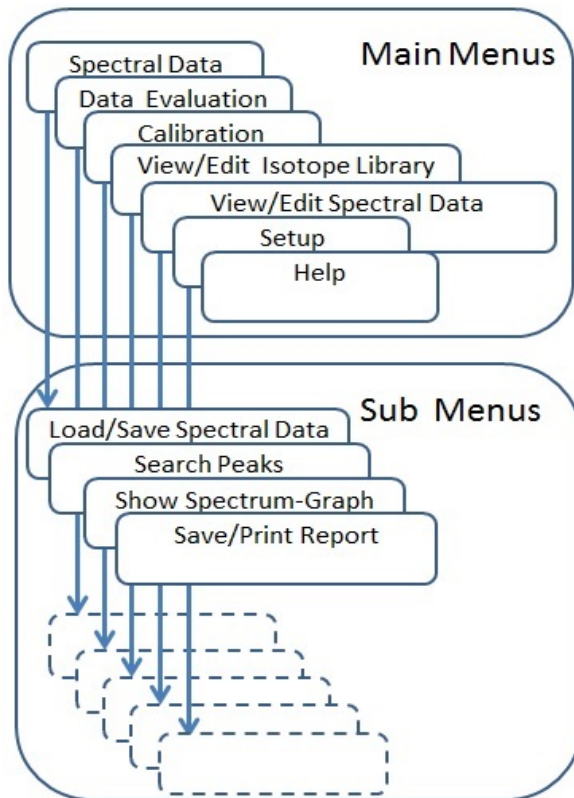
Main Menus

Spectral Data

Data Evaluation

Calibration

View/Edit Isotope Library

View/Edit Spectral Data

Setup

Help

Sub Menus

Load/Save Spectral Data

Search Peaks

Show Spectrum-Graph

Save/Print Report